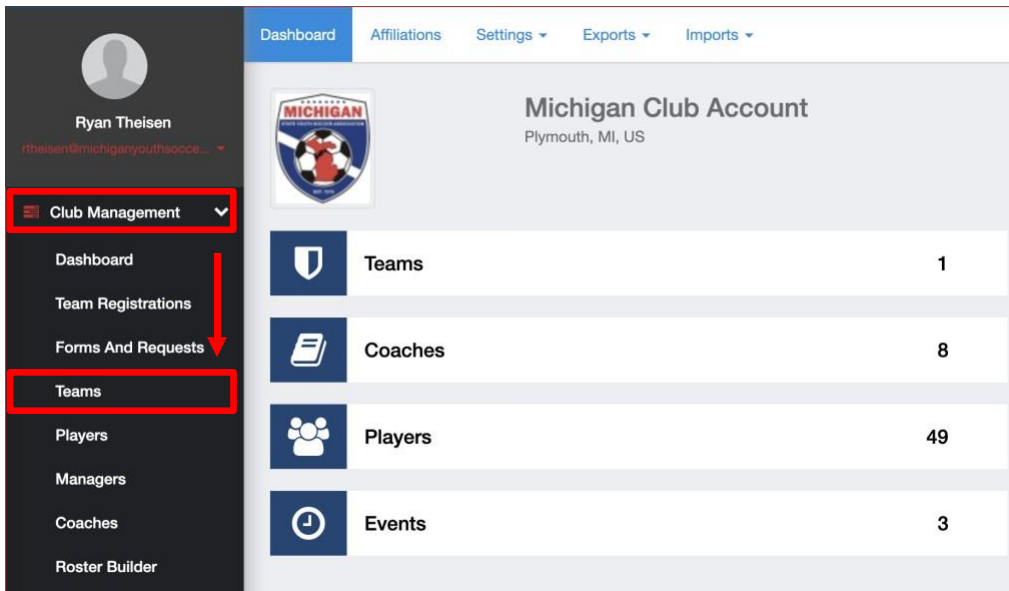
Ryan Theisen
rtheisen@michiganyouthsocce...

Club Management
Dashboard
Team Registrations
Forms And Requests
Teams
Players
Managers
Coaches
Roster Builder

Dashboard
Affiliations
Settings
Exports
Imports

MICHIGAN
STATE YOUTH SOCCER ASSOCIATION
EST. 1974

Michigan Club Account
Plymouth, MI, US

Teams 1
Coaches 8
Players 49
Events 3